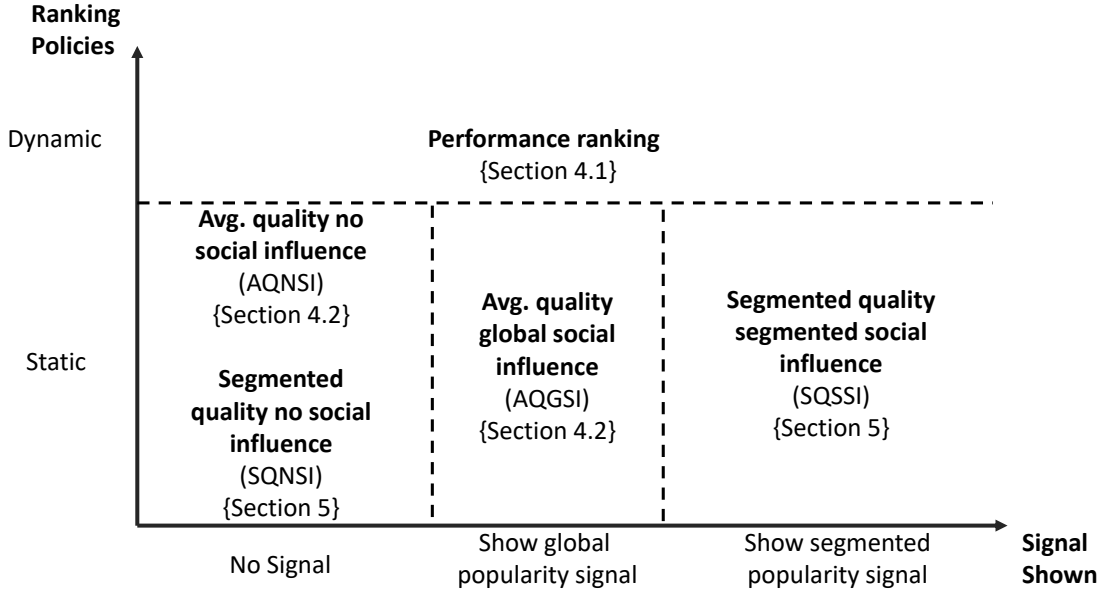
Ranking Policies

Dynamic

Performance ranking
{Section 4.1}

Avg. quality no social influence
(AQNSI)
{Section 4.2}

Segmented quality no social influence
(SQNSI)
{Section 5}

Static

Avg. quality global social influence
(AQGSI)
{Section 4.2}

Segmented quality segmented social influence
(SQSSI)
{Section 5}

No Signal

Show global popularity signal

Show segmented popularity signal

Signal Shown